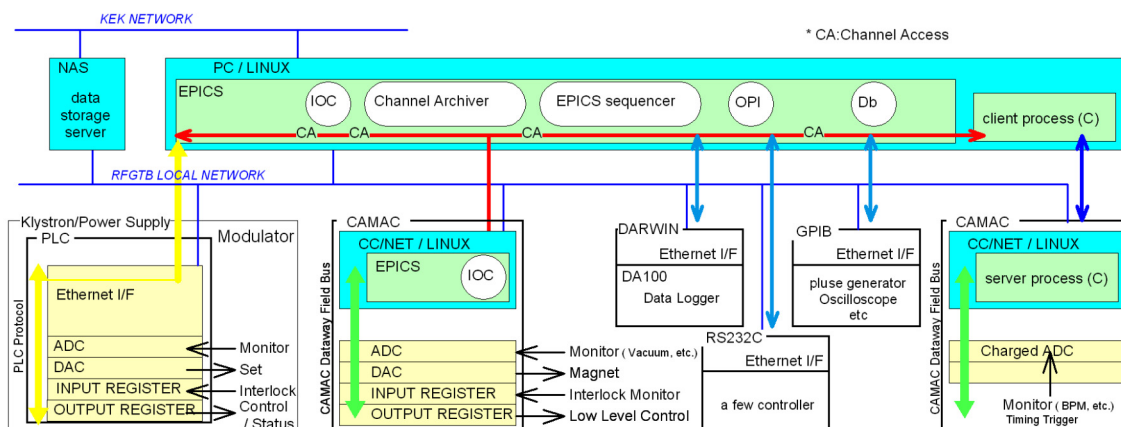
KEK NETWORK

* CA:Channel Access

NAS

data storage server

PC / LINUX

EPICS

IOC

Channel Archiver

EPICS sequencer

OPI

Db

client process (C)

CA CA CA CA

RFGTB LOCAL NETWORK

Klystron/Power Supply

PLC

Modulator

PLC Protocol

Ethernet I/F

ADC

DAC

INPUT REGISTER

OUTPUT REGISTER

Monitor

Set

Interlock

Control / Status

CAMAC

CC/NET / LINUX

EPICS

IOC

CAMAC Dataway Field Bus

ADC

DAC

INPUT REGISTER

OUTPUT REGISTER

Monitor ( Vacuum, etc.)

Magnet

Interlock Monitor

Low Level Control

DARWIN

Ethernet I/F

DA100

Data Logger

RS232C

Ethernet I/F

a few controller

GPIB

Ethernet I/F

pluse generator Oscilloscope etc

CAMAC

CC/NET / LINUX

server process (C)

CAMAC Dataway Field Bus

Charged ADC

Monitor ( BPM, etc.)

Timing Trigger